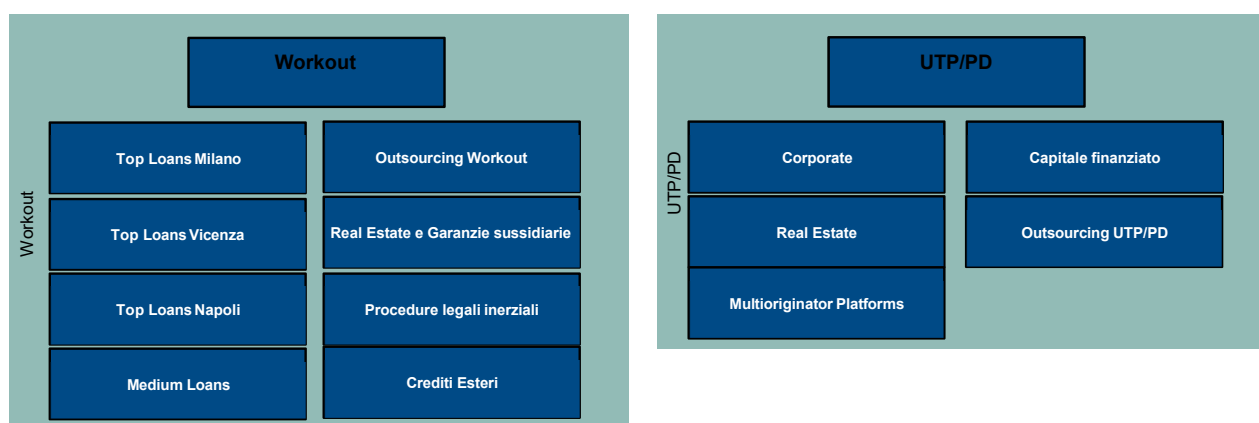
Workout

Workout

Top Loans Milano

Top Loans Vicenza

Top Loans Napoli

Medium Loans

Outsourcing Workout

Real Estate e Garanzie sussidiarie

Procedure legali inerziali

Crediti Esteri

UTP/PD

UTP/PD

Corporate

Real Estate

Multioriginator Platforms

Capitale finanziato

Outsourcing UTP/PD